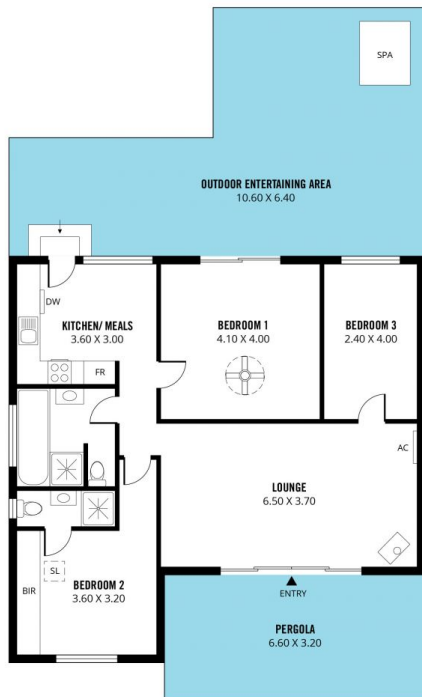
SPA

OUTDOOR ENTERTAINING AREA
10.60 X 6.40

DW

KITCHEN/ MEALS
3.60 X 3.00

FR

BEDROOM 1
4.10 X 4.00

BEDROOM 3
2.40 X 4.00

AC

LOUNGE
6.50 X 3.70

SL

BIR

BEDROOM 2
3.60 X 3.20

ENTRY

PERGOLA
6.60 X 3.20